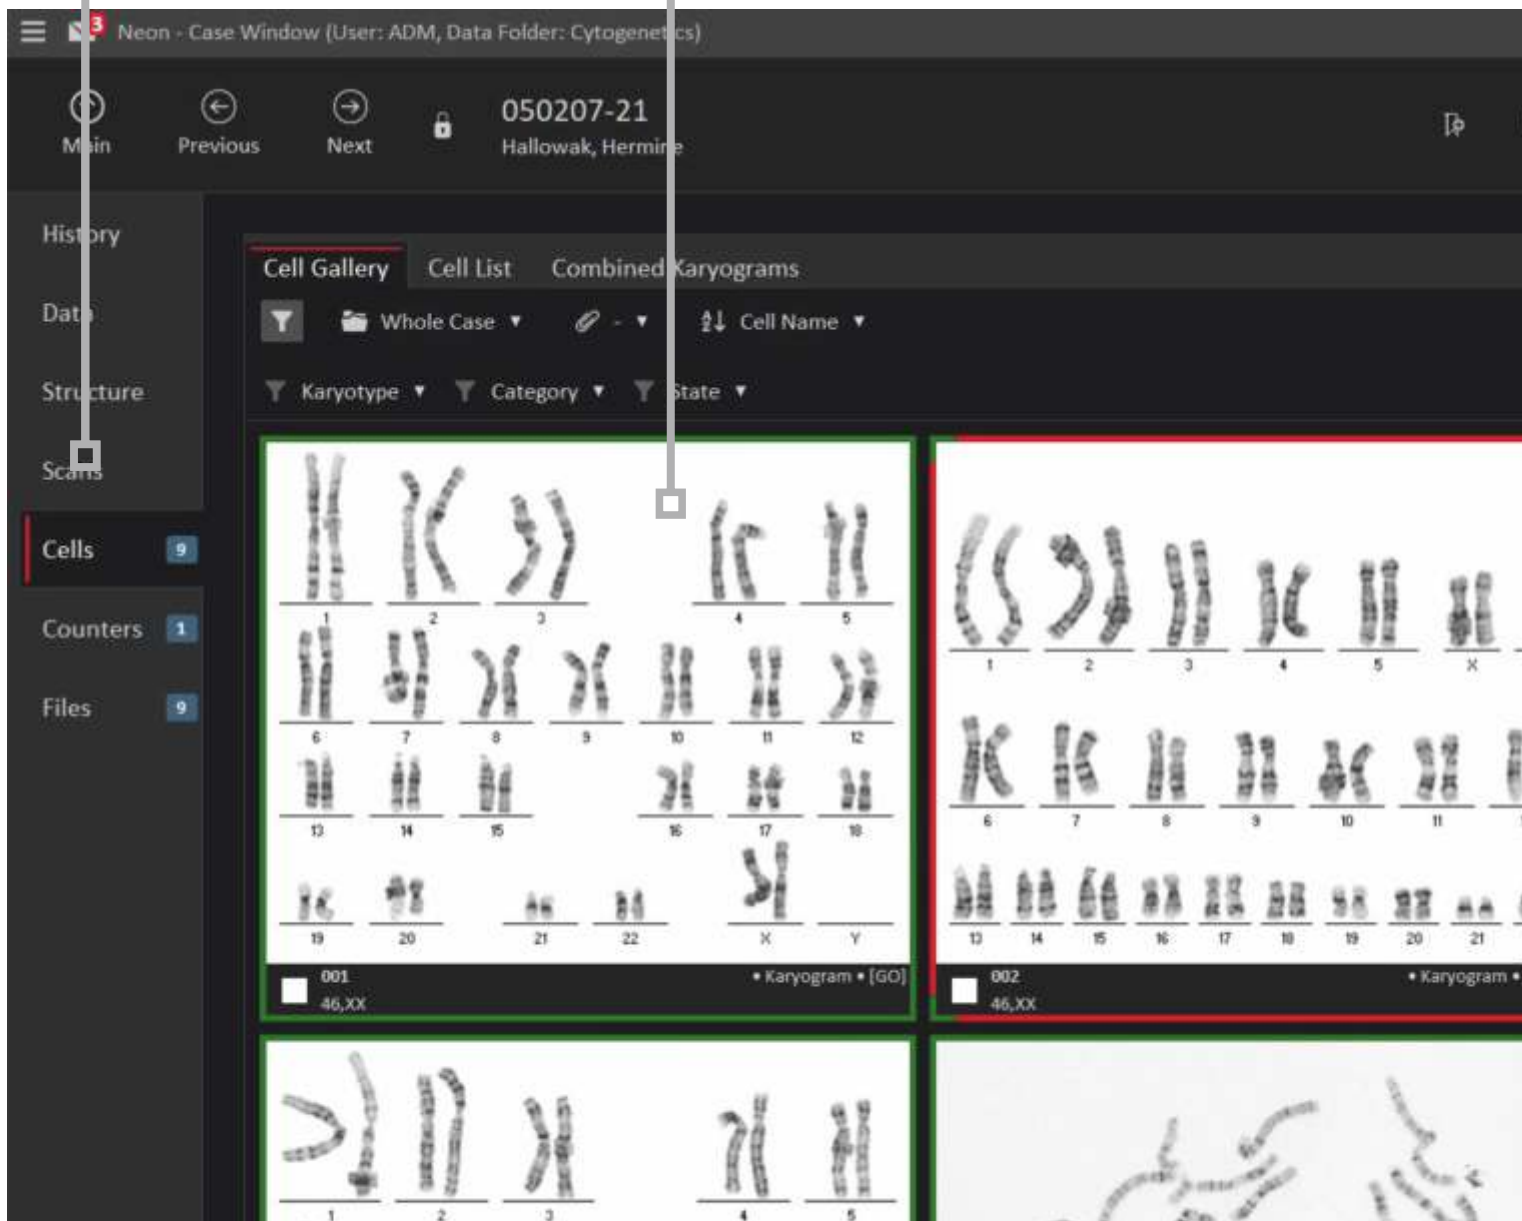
3 Neon - Case Window (User: ADM, Data Folder: Cytogenet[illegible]cs)

Main Previous Next

050207-21
Hallowak, Hermi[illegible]e

History
Data
Structure
Scans
Cells 9
Counters 1
Files 9

Cell Gallery Cell List Combined Karyograms

Whole Case ▾ - ▾ Cell Name ▾

Karyotype ▾ Category ▾ State ▾

1 2 3 4 5
6 7 8 9 10 11 12
13 14 15 16 17 18
19 20 21 22 X Y

001
46,XX
• Karyogram • [GO]

1 2 3 4 5 X
6 7 8 9 10 11
13 14 15 16 17 18 19 20 21

002
46,XX
• Karyogram •

1 2 3 4 5